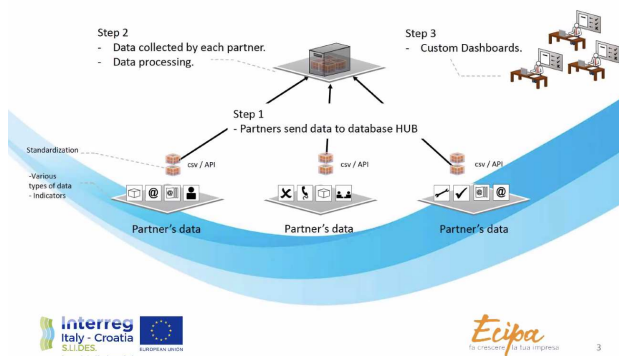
Step 2
- Data collected by each partner.
- Data processing.

Step 3
- Custom Dashboards.

Step 1
- Partners send data to database HUB

Standardization

csv / API

csv / API

csv / API

-Various types of data
- Indicators

Partner's data

Partner's data

Partner's data

Interreg
Italy - Croatia
S.I.I.DES.

EUROPEAN UNION

Ecipa
fa crescere la tua impresa

3